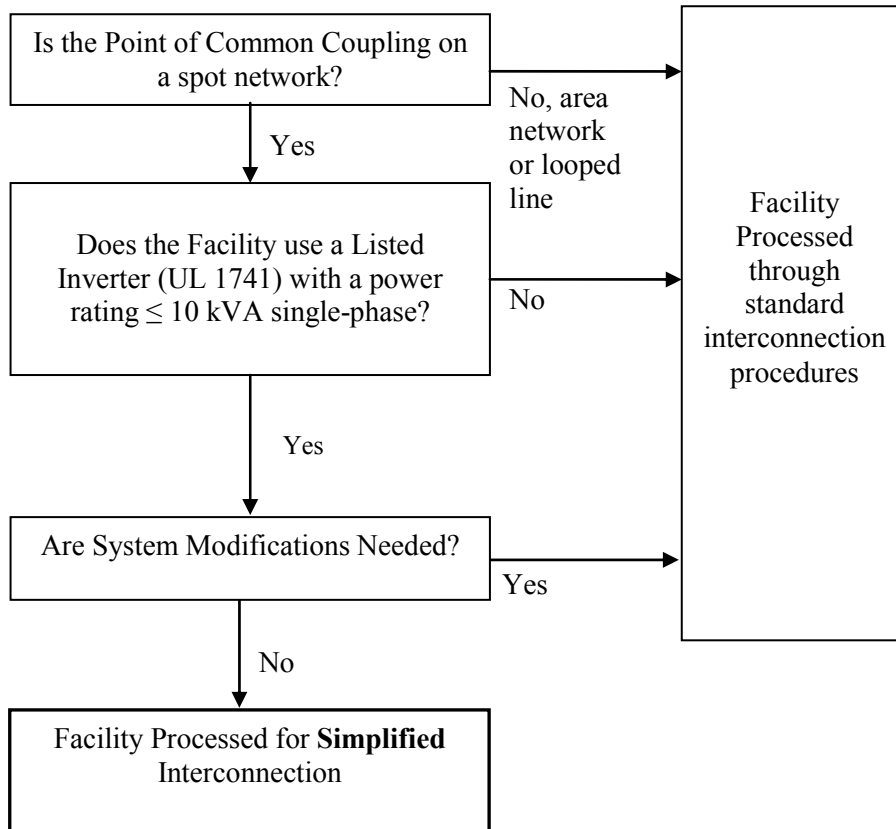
Is the Point of Common Coupling on a spot network?

No, area network or looped line

Yes

Does the Facility use a Listed Inverter (UL 1741) with a power rating $\leq$ 10 kVA single-phase?

No

Facility Processed through standard interconnection procedures

Yes

Are System Modifications Needed?

Yes

No

Facility Processed for **Simplified** Interconnection